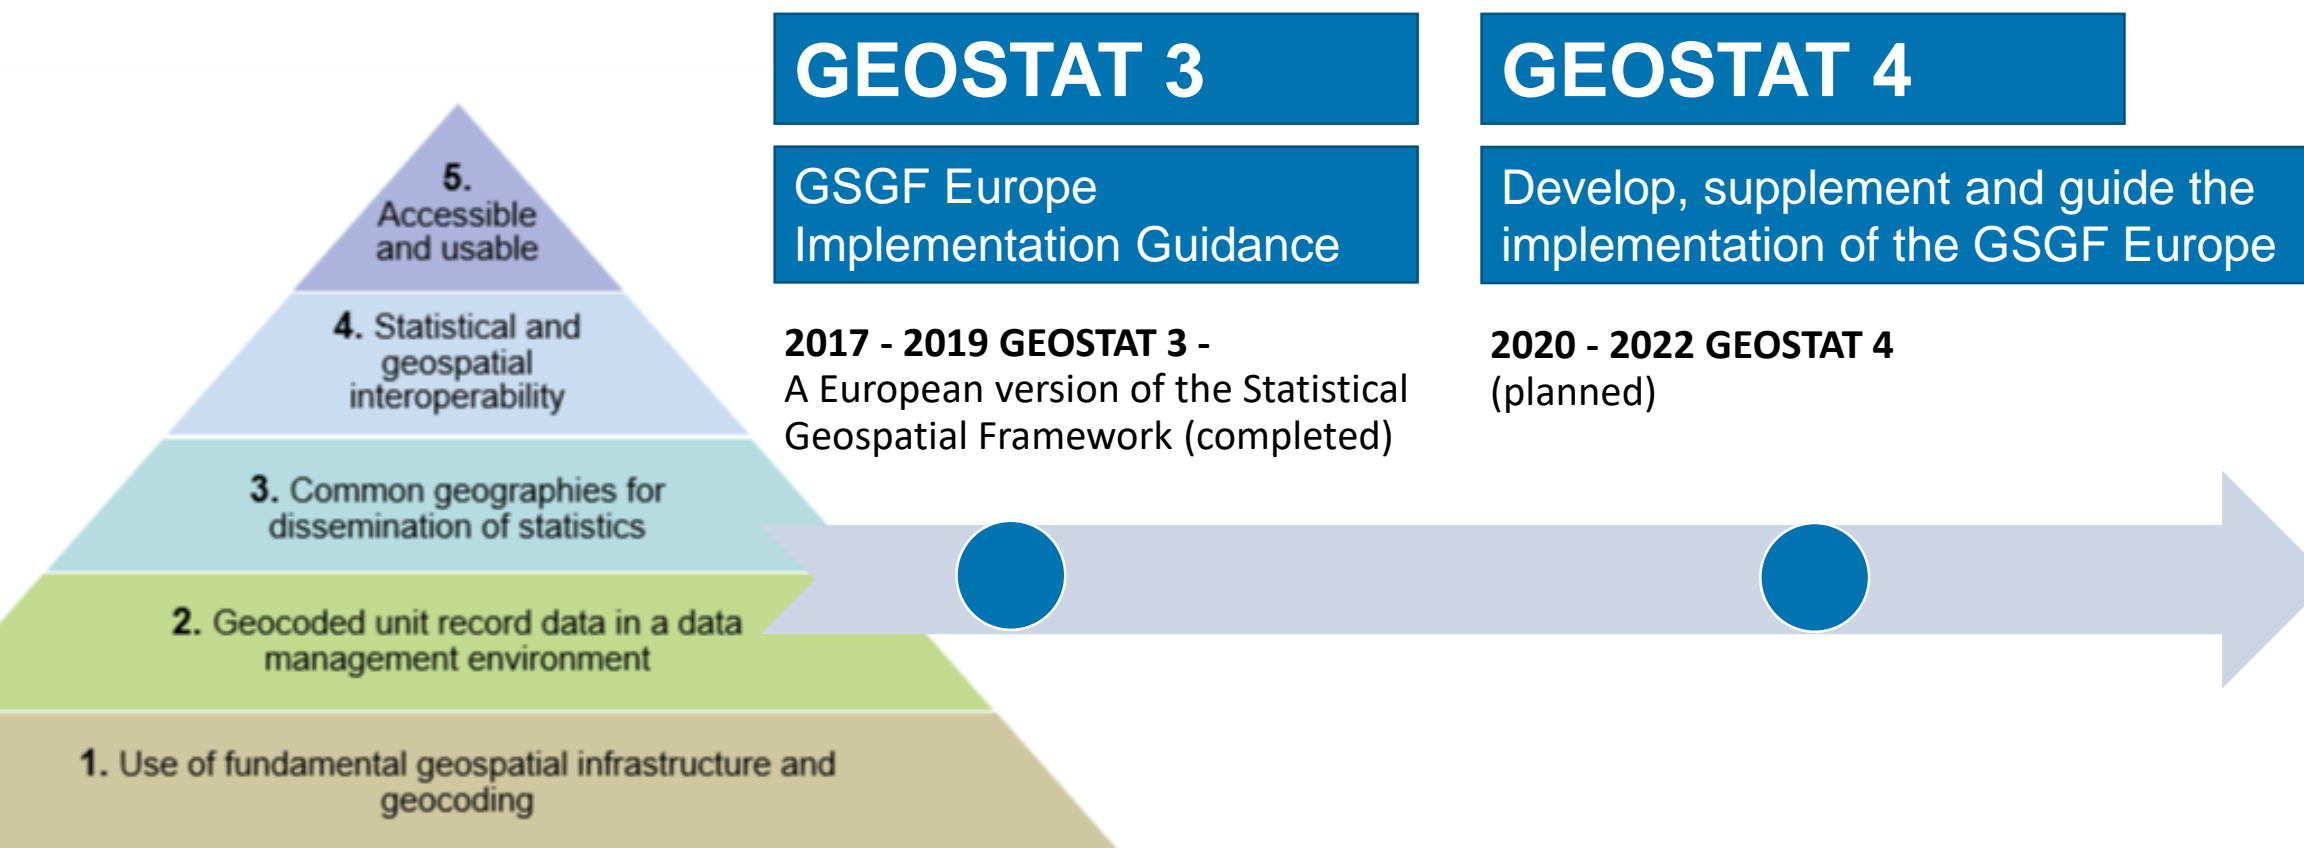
5. Accessible and usable

4. Statistical and geospatial interoperability

3. Common geographies for dissemination of statistics

2. Geocoded unit record data in a data management environment

1. Use of fundamental geospatial infrastructure and geocoding

GEOSTAT 3

GSGF Europe Implementation Guidance

2017 - 2019 GEOSTAT 3 -
A European version of the Statistical Geospatial Framework (completed)

GEOSTAT 4

Develop, supplement and guide the implementation of the GSGF Europe

2020 - 2022 GEOSTAT 4
(planned)